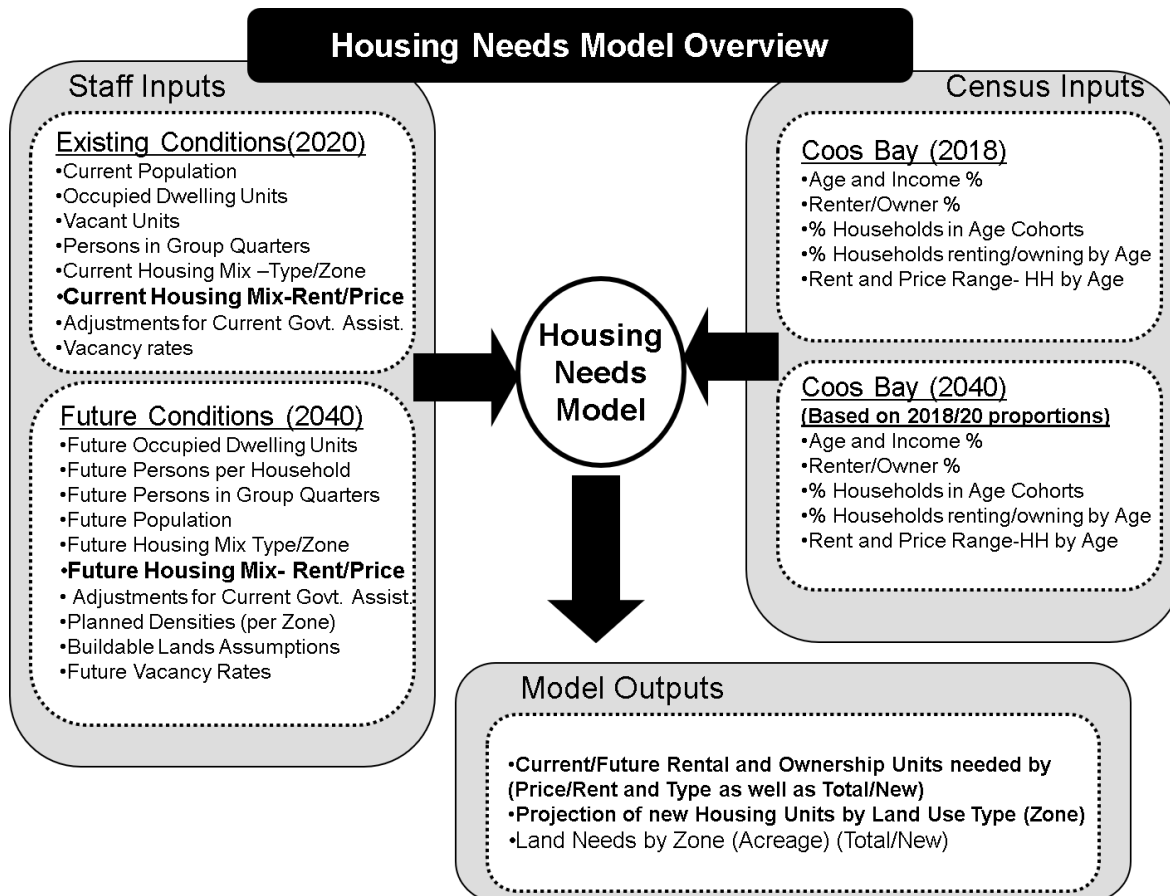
Housing Needs Model Overview

Staff Inputs

Existing Conditions(2020)
•Current Population
•Occupied Dwelling Units
•Vacant Units
•Persons in Group Quarters
•Current Housing Mix –Type/Zone
•Current Housing Mix-Rent/Price
•Adjustments for Current Govt. Assist.
•Vacancy rates

Future Conditions (2040)
•Future Occupied Dwelling Units
•Future Persons per Household
•Future Persons in Group Quarters
•Future Population
•Future Housing Mix Type/Zone
•Future Housing Mix- Rent/Price
• Adjustments for Current Govt. Assist.
•Planned Densities (per Zone)
•Buildable Lands Assumptions
•Future Vacancy Rates

Housing Needs Model

Census Inputs

Coos Bay (2018)
•Age and Income %
•Renter/Owner %
•% Households in Age Cohorts
•% Households renting/owning by Age
•Rent and Price Range- HH by Age

Coos Bay (2040)
(Based on 2018/20 proportions)
•Age and Income %
•Renter/Owner %
•% Households in Age Cohorts
•% Households renting/owning by Age
•Rent and Price Range-HH by Age

Model Outputs

•Current/Future Rental and Ownership Units needed by (Price/Rent and Type as well as Total/New)
•Projection of new Housing Units by Land Use Type (Zone)
•Land Needs by Zone (Acreage) (Total/New)